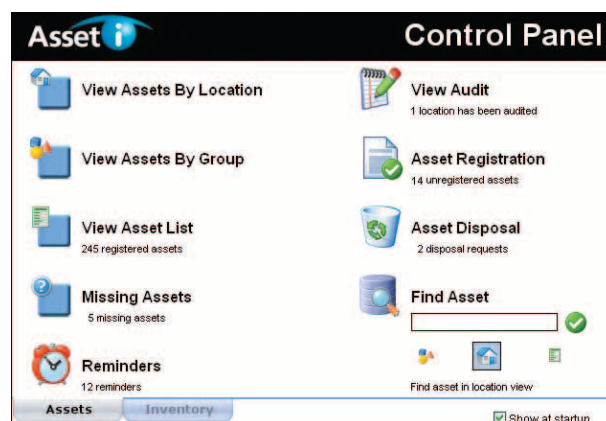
Asset i

Control Panel

View Assets By Location

View Assets By Group

View Asset List
245 registered assets

Missing Assets
5 missing assets

Reminders
12 reminders

View Audit
1 location has been audited

Asset Registration
14 unregistered assets

Asset Disposal
2 disposal requests

Find Asset

Find asset in location view

Assets

Inventory

Show at startup